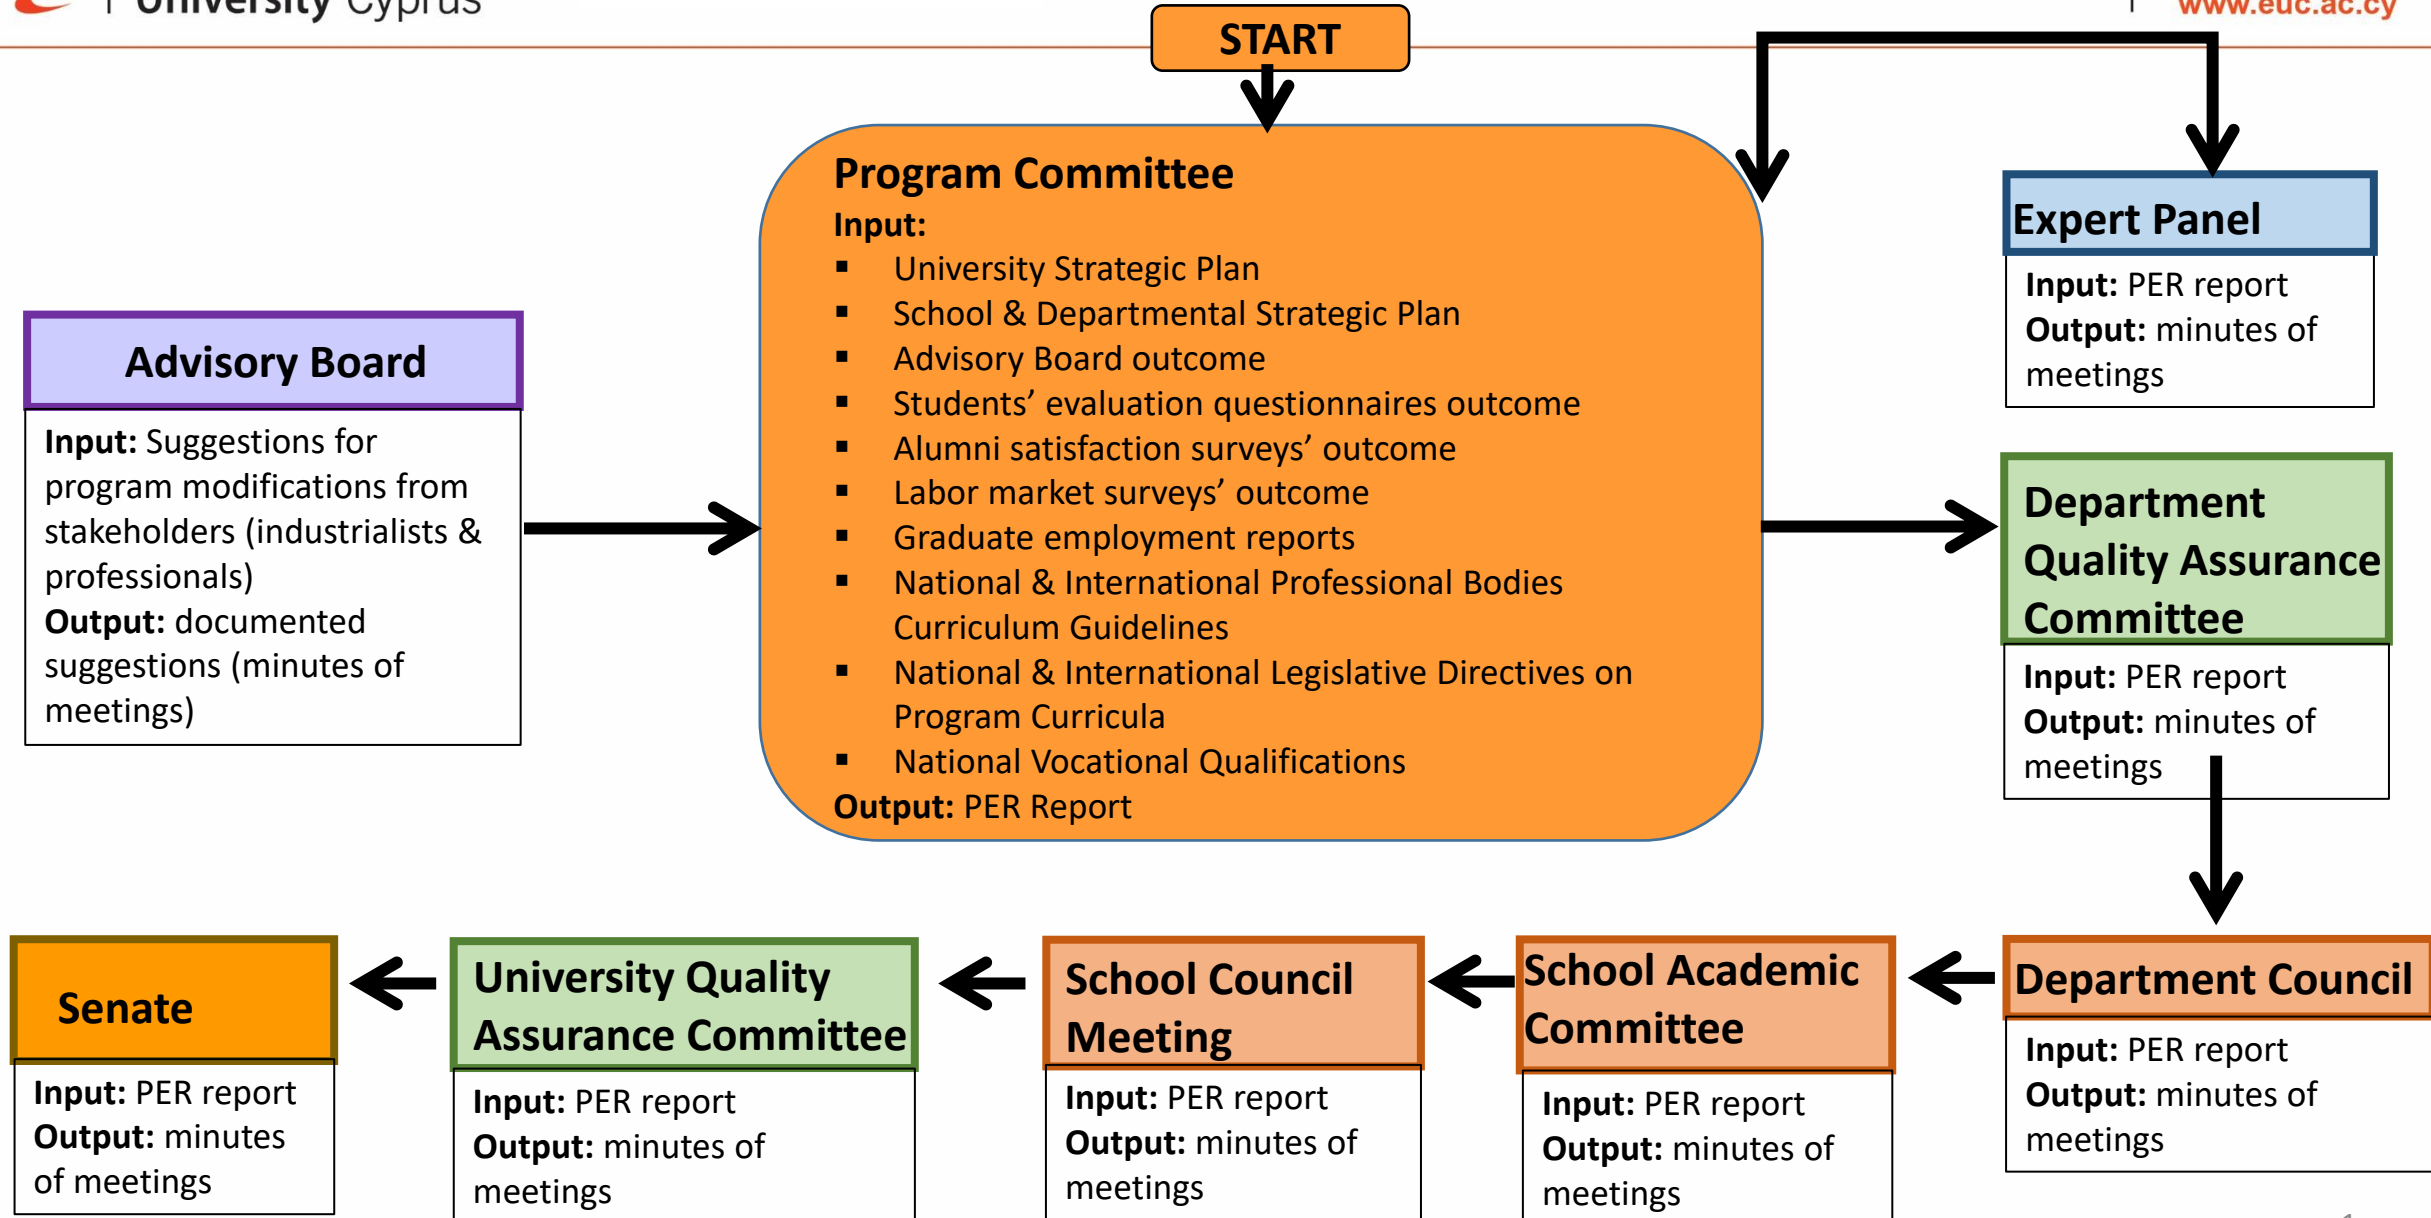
University Cyprus

www.euc.ac.cy

START

Program Committee
Input:
- University Strategic Plan
- School & Departmental Strategic Plan
- Advisory Board outcome
- Students' evaluation questionnaires outcome
- Alumni satisfaction surveys' outcome
- Labor market surveys' outcome
- Graduate employment reports
- National & International Professional Bodies Curriculum Guidelines
- National & International Legislative Directives on Program Curricula
- National Vocational Qualifications
Output: PER Report

Expert Panel
Input: PER report
Output: minutes of meetings

Advisory Board
Input: Suggestions for program modifications from stakeholders (industrialists & professionals)
Output: documented suggestions (minutes of meetings)

Department Quality Assurance Committee
Input: PER report
Output: minutes of meetings

Senate
Input: PER report
Output: minutes of meetings

University Quality Assurance Committee
Input: PER report
Output: minutes of meetings

School Council Meeting
Input: PER report
Output: minutes of meetings

School Academic Committee
Input: PER report
Output: minutes of meetings

Department Council
Input: PER report
Output: minutes of meetings